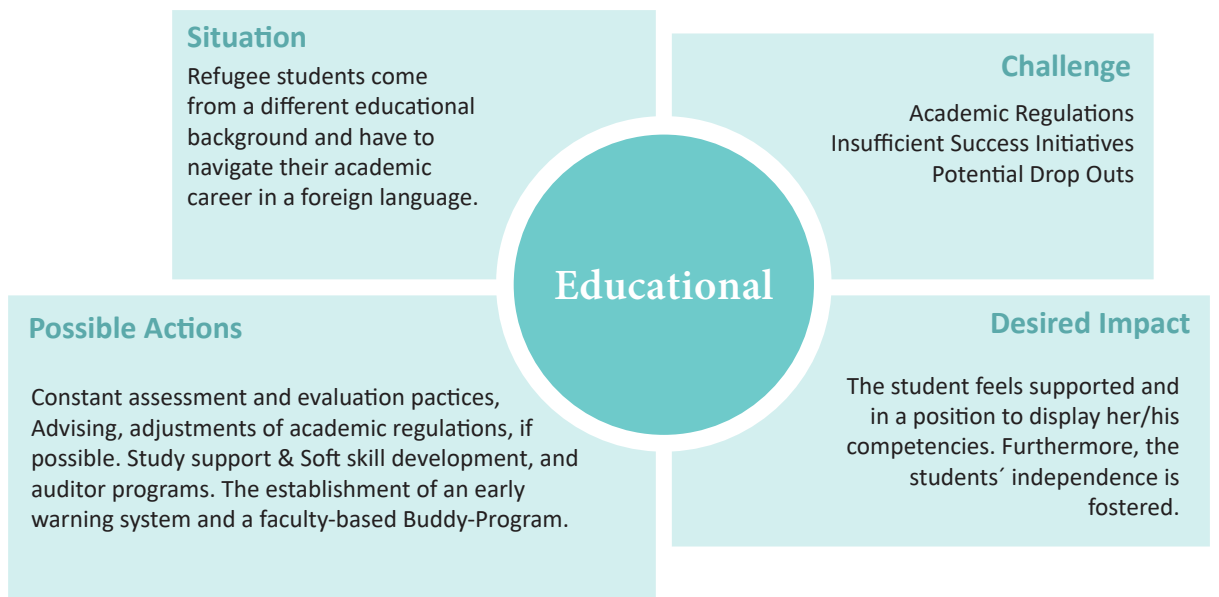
Situation

Refugee students come from a different educational background and have to navigate their academic career in a foreign language.

Challenge

Academic Regulations
Insufficient Success Initiatives
Potential Drop Outs

Educational

Possible Actions

Constant assessment and evaluation pactices, Advising, adjustments of academic regulations, if possible. Study support & Soft skill development, and auditor programs. The establishment of an early warning system and a faculty-based Buddy-Program.

Desired Impact

The student feels supported and in a position to display her/his competencies. Furthermore, the students´ independence is fostered.